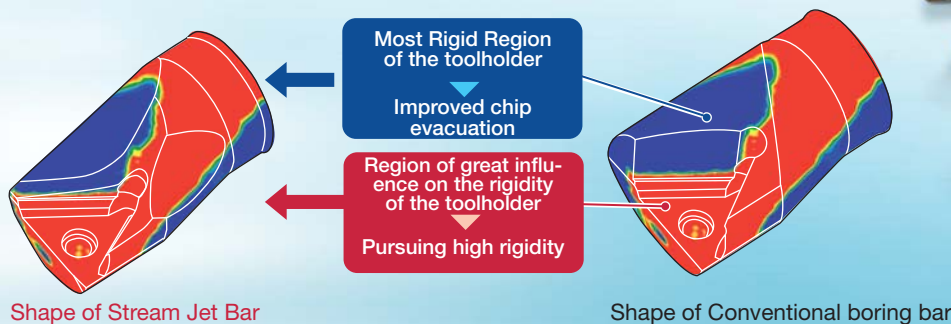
Most Rigid Region of the toolholder

Improved chip evacuation

Region of great influence on the rigidity of the toolholder

Pursuing high rigidity

Shape of Stream Jet Bar

Shape of Conventional boring bar